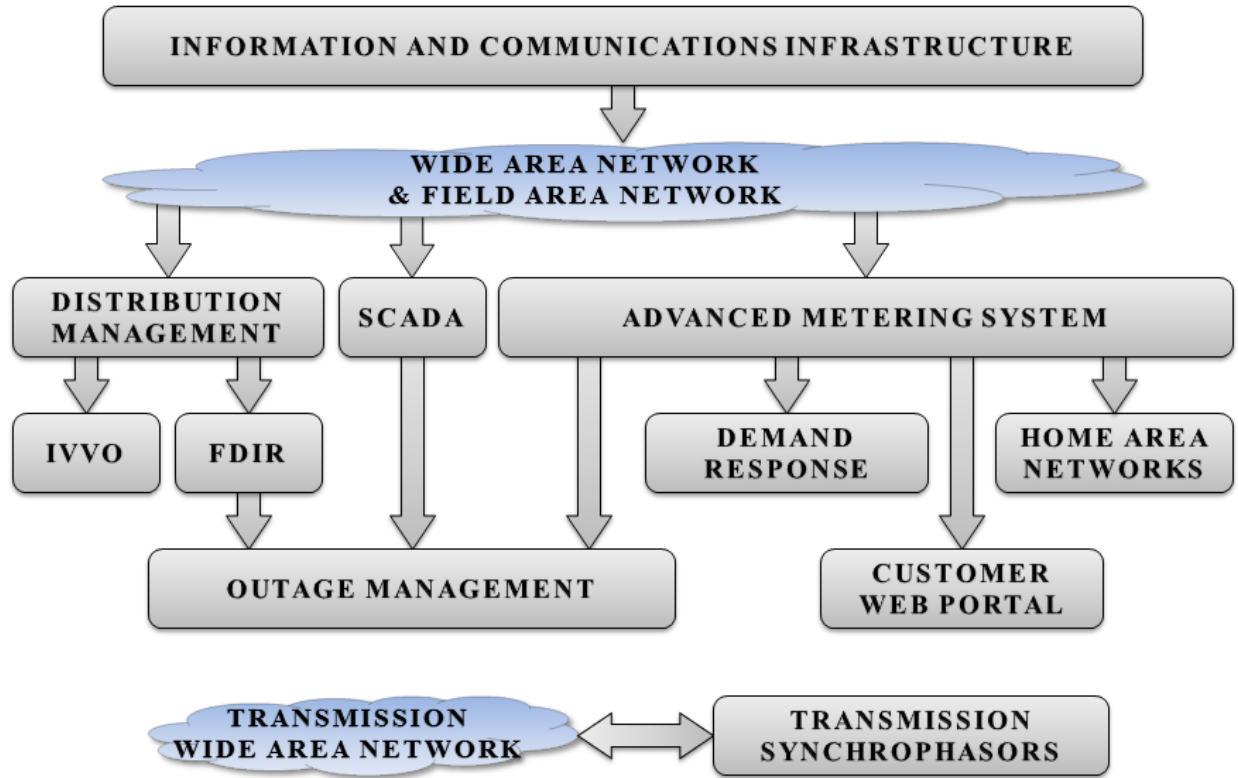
INFORMATION AND COMMUNICATIONS INFRASTRUCTURE

WIDE AREA NETWORK
& FIELD AREA NETWORK

DISTRIBUTION MANAGEMENT

SCADA

ADVANCED METERING SYSTEM

IVVO

FDIR

DEMAND RESPONSE

HOME AREA NETWORKS

OUTAGE MANAGEMENT

CUSTOMER WEB PORTAL

TRANSMISSION WIDE AREA NETWORK

TRANSMISSION SYNCHROPHASORS